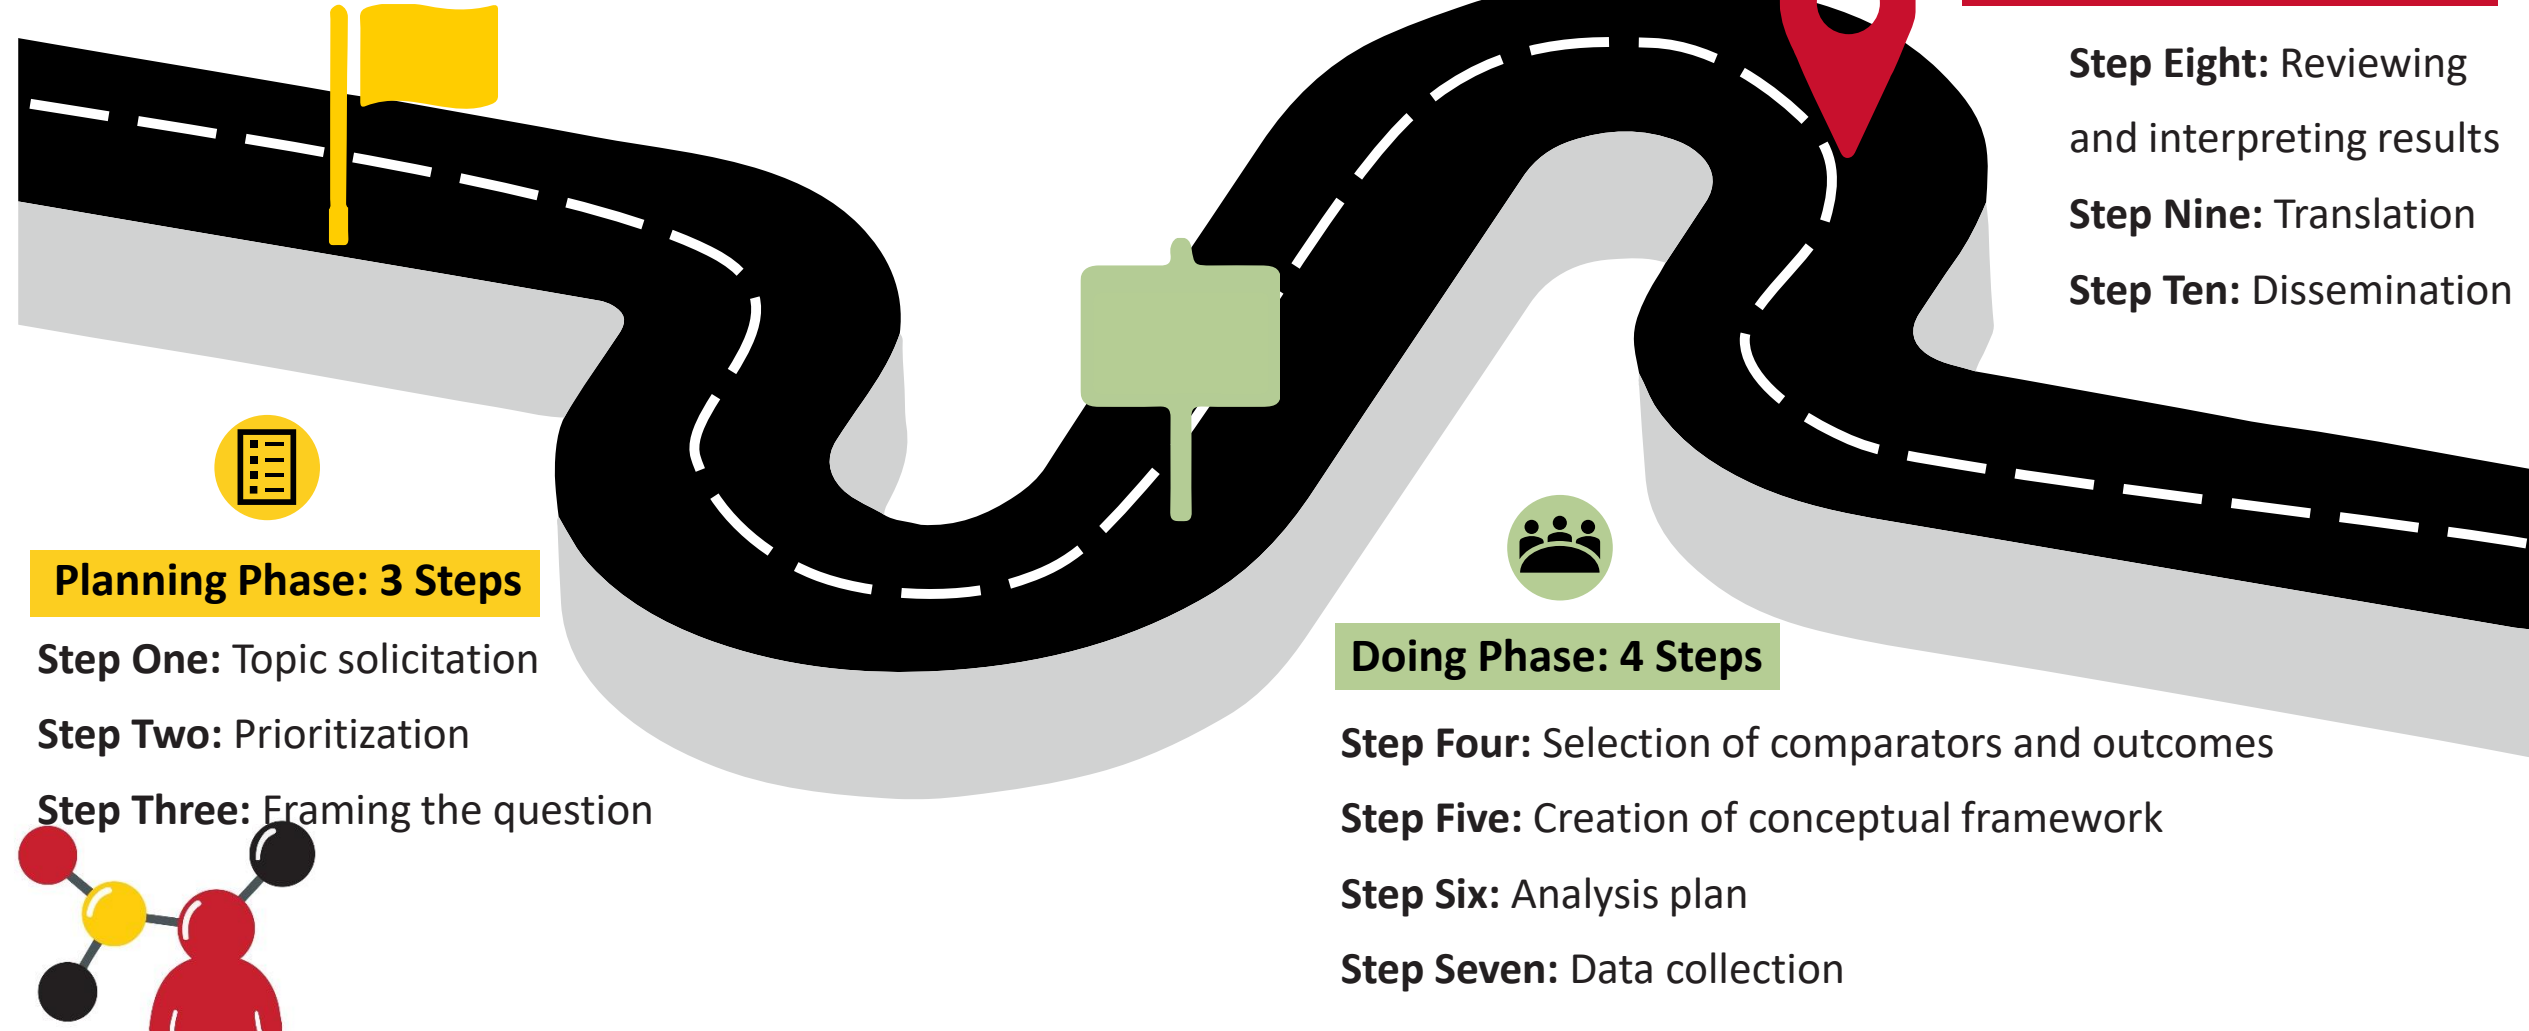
Planning Phase: 3 Steps

Step One: Topic solicitation

Step Two: Prioritization

Step Three: Framing the question

Doing Phase: 4 Steps

Step Four: Selection of comparators and outcomes

Step Five: Creation of conceptual framework

Step Six: Analysis plan

Step Seven: Data collection

Step Eight: Reviewing and interpreting results

Step Nine: Translation

Step Ten: Dissemination